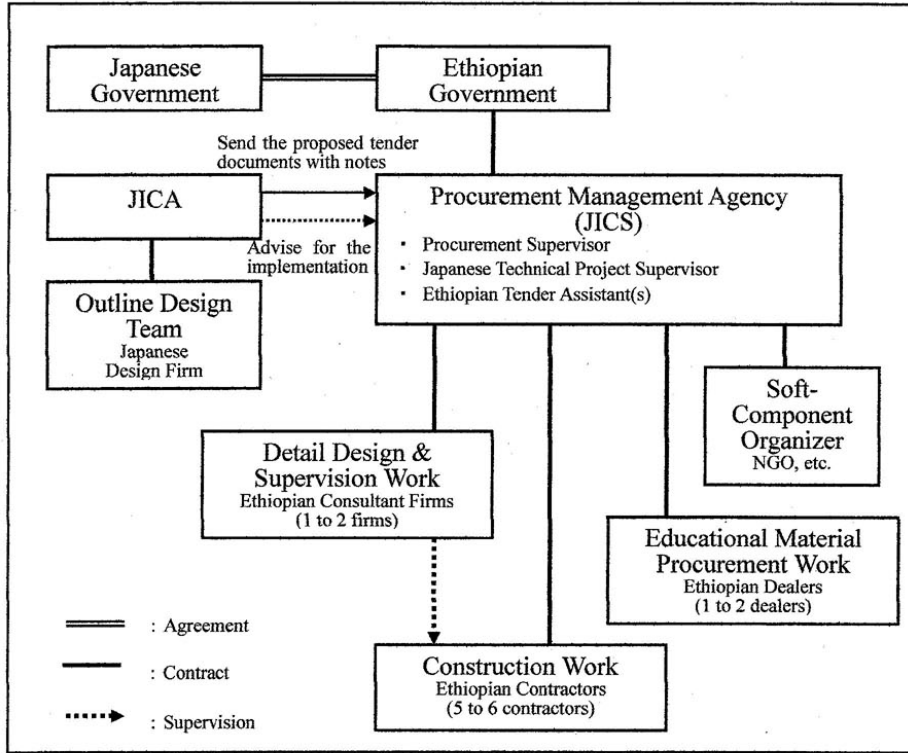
Japanese Government

Ethiopian Government

Send the proposed tender documents with notes

JICA

Advise for the implementation

Procurement Management Agency (JICS)
• Procurement Supervisor
• Japanese Technical Project Supervisor
• Ethiopian Tender Assistant(s)

Outline Design Team
Japanese Design Firm

Soft-Component Organizer
NGO, etc.

Detail Design & Supervision Work
Ethiopian Consultant Firms
(1 to 2 firms)

Educational Material Procurement Work
Ethiopian Dealers
(1 to 2 dealers)

Construction Work
Ethiopian Contractors
(5 to 6 contractors)

: Agreement

: Contract

: Supervision